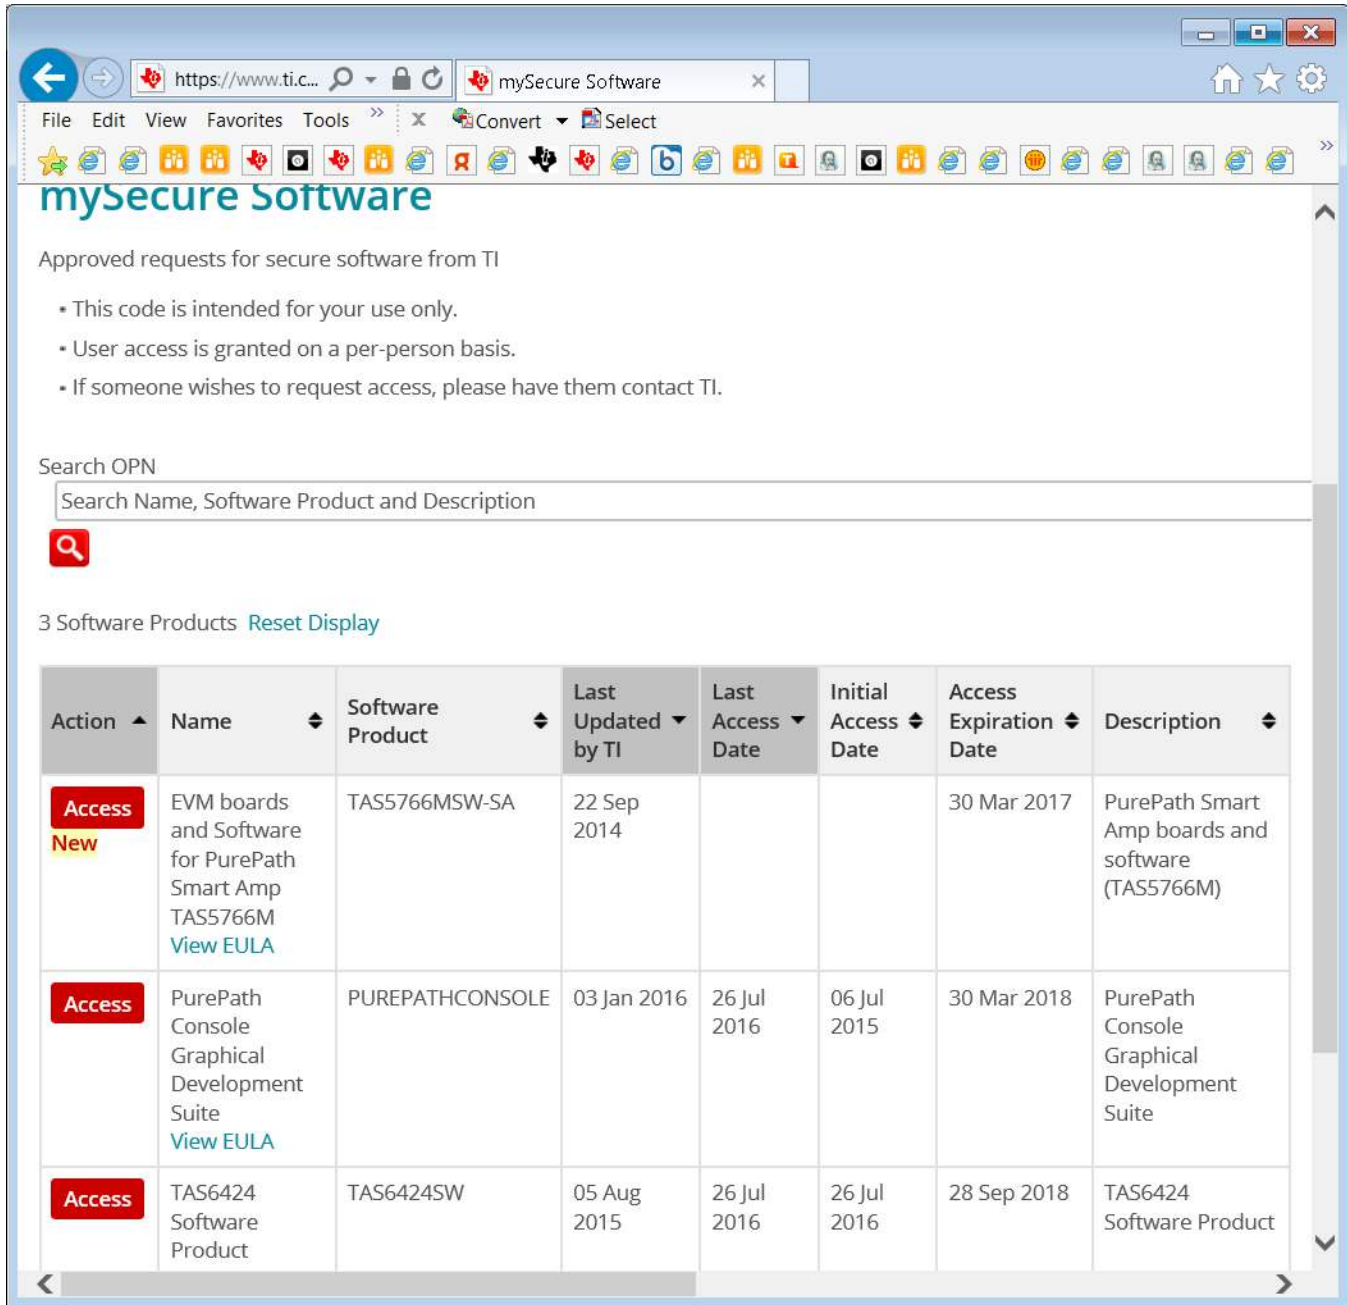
https://www.ti.c... mySecure Software ×

File Edit View Favorites Tools » × Convert ▾ Select

mySecure Software

Approved requests for secure software from TI

• This code is intended for your use only.
• User access is granted on a per-person basis.
• If someone wishes to request access, please have them contact TI.

Search OPN

Search Name, Software Product and Description

3 Software Products Reset Display

| Action | Name | Software Product | Last Updated by TI | Last Access Date | Initial Access Date | Access Expiration Date | Description |
|---|---|---|---|---|---|---|---|
| Access New | EVM boards and Software for PurePath Smart Amp TAS5766M View EULA | TAS5766MSW-SA | 22 Sep 2014 | | | 30 Mar 2017 | PurePath Smart Amp boards and software (TAS5766M) |
| Access | PurePath Console Graphical Development Suite View EULA | PUREPATHCONSOLE | 03 Jan 2016 | 26 Jul 2016 | 06 Jul 2015 | 30 Mar 2018 | PurePath Console Graphical Development Suite |
| Access | TAS6424 Software Product | TAS6424SW | 05 Aug 2015 | 26 Jul 2016 | 26 Jul 2016 | 28 Sep 2018 | TAS6424 Software Product |